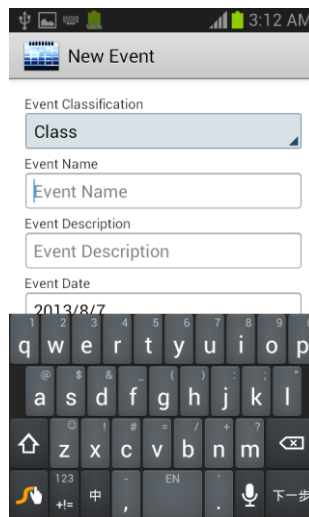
3:12 AM

New Event

Event Classification

Class

Event Name

Event Name

Event Description

Event Description

Event Date

2013/8/7

1 2 3 4 5 6 7 8 9 0
q w e r t y u i o p
@ $ & _ ( ) : "
a s d f g h j k l
! # = / + ?
z x c v b n m
123 +!= 中 , EN . 下一步